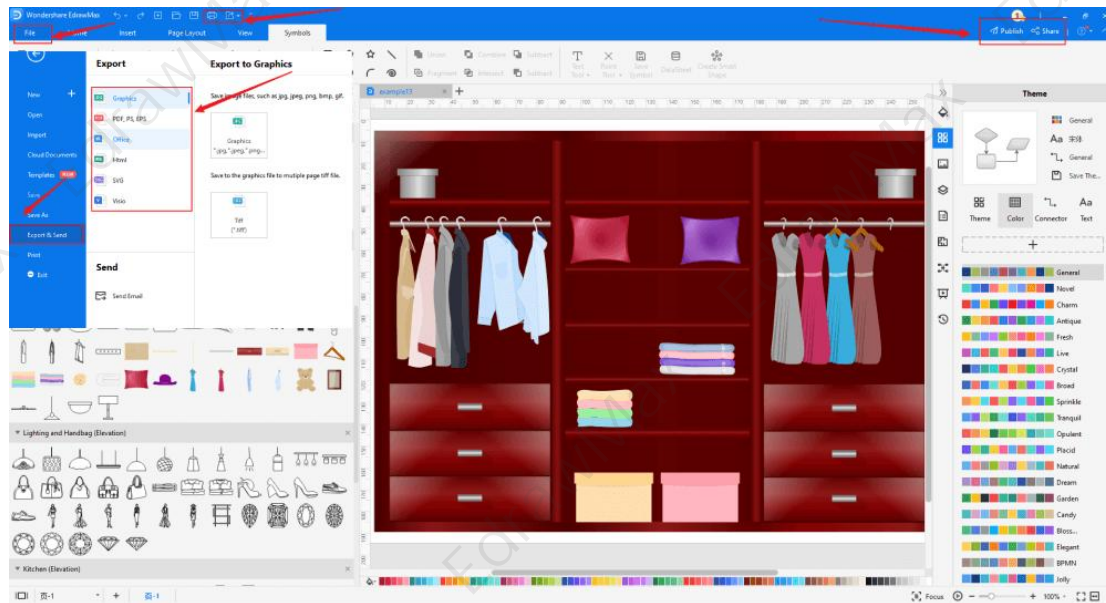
Wondershare EdrawMax

File

Home

Insert

Page Layout

View

Symbols

Publish

Share

Union

Combine

Subtract

Fragment

Intersect

Subtract

Text

Blank Box

Save Symbol

Dataset

Create Smart Shape

Export

Export to Graphics

New

Open

Import

Cloud Documents

Templates

Save

Save As

Export & Send

Print

Exit

Graphics

PDF, PS, EPS

Office

Html

SVG

Visio

Save as image files, such as jpg, jpeg, png, bmp, gif.

Graphics
*.jpg,*.jpeg,*.png...

Save to the graphics file to multiple page tiff file.

Tiff
(*.tiff)

Send

Send Email

example17

Lighting and Handbag (Elevation)

Kitchen (Elevation)

Theme

General

Aa 字体

General

Save The...

Theme

Color

Connector

Text

General

Novel

Charm

Antique

Fresh

Live

Crystal

Broad

Sprinkle

Tranquil

Opulent

Placid

Natural

Dream

Garden

Candy

Bloss...

Elegant

BPMN

Jolly

页-1

页-1

Focus

100%